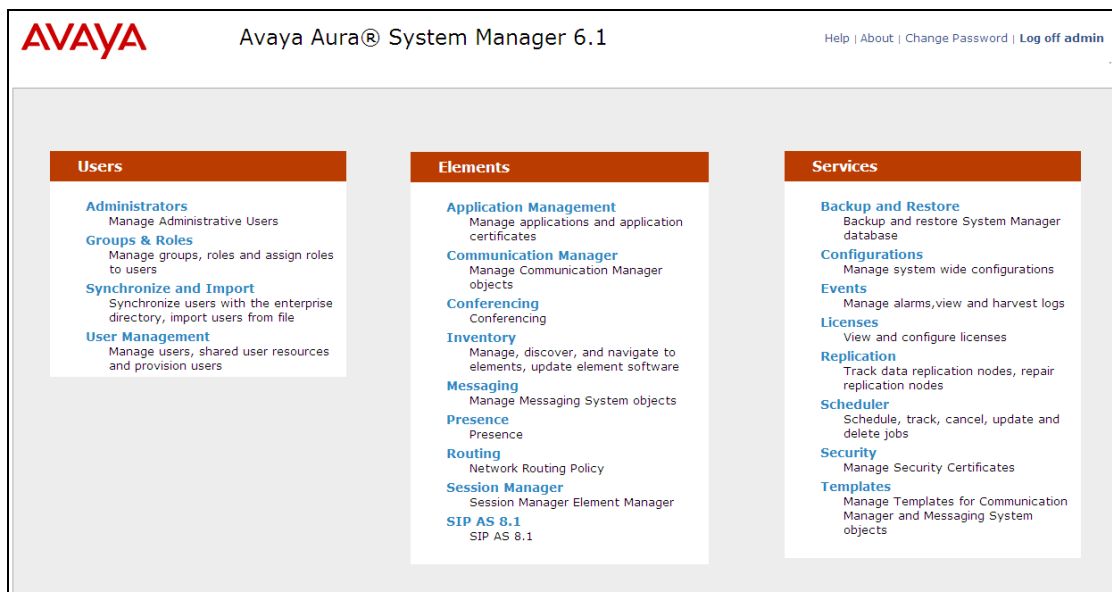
AVAYA

Avaya Aura® System Manager 6.1

Help | About | Change Password | Log off admin

Users

Administrators
Manage Administrative Users

Groups & Roles
Manage groups, roles and assign roles to users

Synchronize and Import
Synchronize users with the enterprise directory, import users from file

User Management
Manage users, shared user resources and provision users

Elements

Application Management
Manage applications and application certificates

Communication Manager
Manage Communication Manager objects

Conferencing
Conferencing

Inventory
Manage, discover, and navigate to elements, update element software

Messaging
Manage Messaging System objects

Presence
Presence

Routing
Network Routing Policy

Session Manager
Session Manager Element Manager

SIP AS 8.1
SIP AS 8.1

Services

Backup and Restore
Backup and restore System Manager database

Configurations
Manage system wide configurations

Events
Manage alarms,view and harvest logs

Licenses
View and configure licenses

Replication
Track data replication nodes, repair replication nodes

Scheduler
Schedule, track, cancel, update and delete jobs

Security
Manage Security Certificates

Templates
Manage Templates for Communication Manager and Messaging System objects